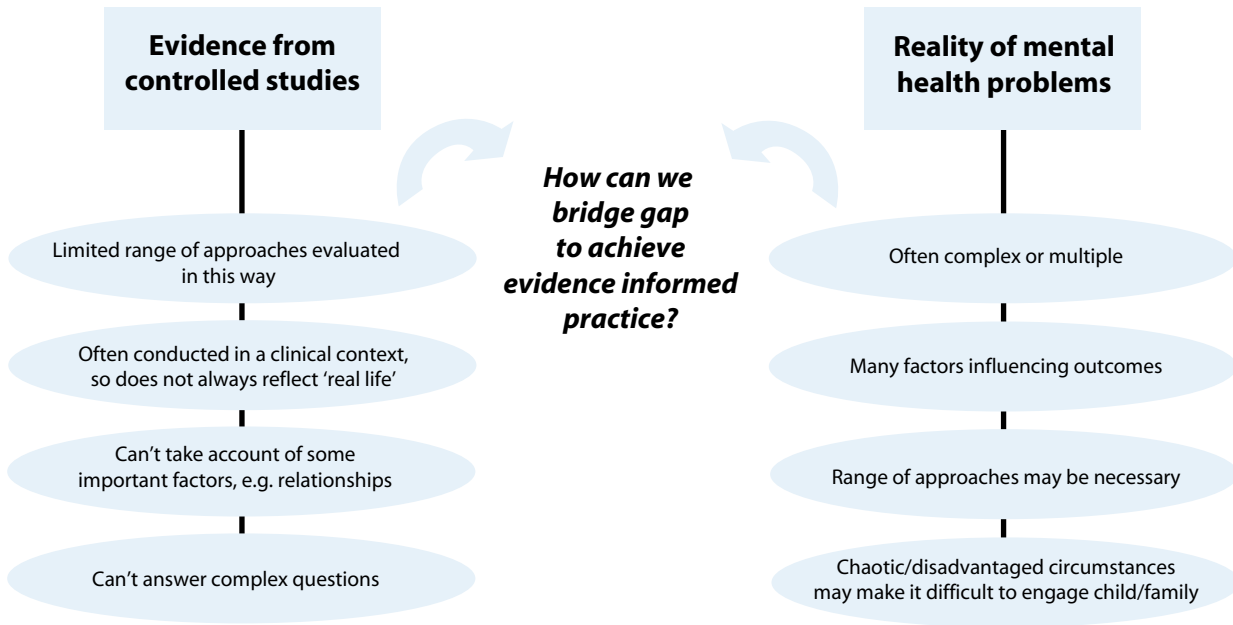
Evidence from controlled studies

Limited range of approaches evaluated in this way

Often conducted in a clinical context, so does not always reflect 'real life'

Can't take account of some important factors, e.g. relationships

Can't answer complex questions

How can we bridge gap to achieve evidence informed practice?

Reality of mental health problems

Often complex or multiple

Many factors influencing outcomes

Range of approaches may be necessary

Chaotic/disadvantaged circumstances may make it difficult to engage child/family